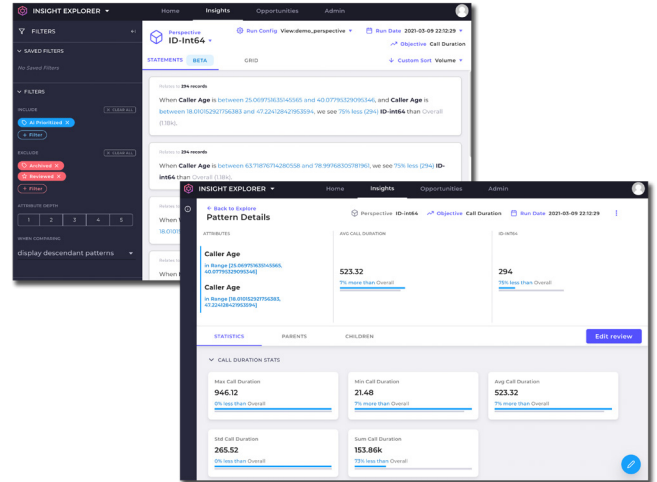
INSIGHT EXPLORER

Home Insights Opportunities Admin

FILTERS

SAVED FILTERS

No Saved Filters

FILTERS

INCLUDE CLEAR ALL

AI-Prioritized ×

+ Filter

EXCLUDE CLEAR ALL

Archived ×

Reviewed ×

+ Filter

ATTRIBUTE DEPTH

1 2 3 4 5

WHEN COMPARING

display descendant patterns

Perspective
ID-Int64

Run Config View:demo_perspective

Run Date 2021-03-09 22:12:29

Objective Call Duration

STATEMENTS BETA GRID

Custom Sort Volume

Relates to 294 records

When Caller Age is between 25.069751635145565 and 40.07795329095346, and Caller Age is between 18.010152921756383 and 47.224128421953594, we see 75% less (294) ID-int64 than Overall (1.18k).

Relates to 294 records

When Caller Age is between 63.718767614280558 and 78.99768305781961, we see 75% less (294) ID-int64 than Overall (1.18k).

INSIGHT EXPLORER

Home Insights Opportunities Admin

← Back to Explore
Pattern Details

Perspective ID-int64 Objective Call Duration Run Date 2021-03-09 22:12:29

ATTRIBUTES

Caller Age
in Range [25.069751635145565, 40.07795329095346]

Caller Age
in Range [18.010152921756383, 47.224128421953594]

AVG CALL DURATION

523.32
7% more than Overall

ID-INT64

294
75% less than Overall

STATISTICS PARENTS CHILDREN

Edit review

CALL DURATION STATS

Max Call Duration
946.12
0% less than Overall

Min Call Duration
21.48
7% more than Overall

Avg Call Duration
523.32
7% more than Overall

Std Call Duration
265.52
0% less than Overall

Sum Call Duration
153.86k
73% less than Overall